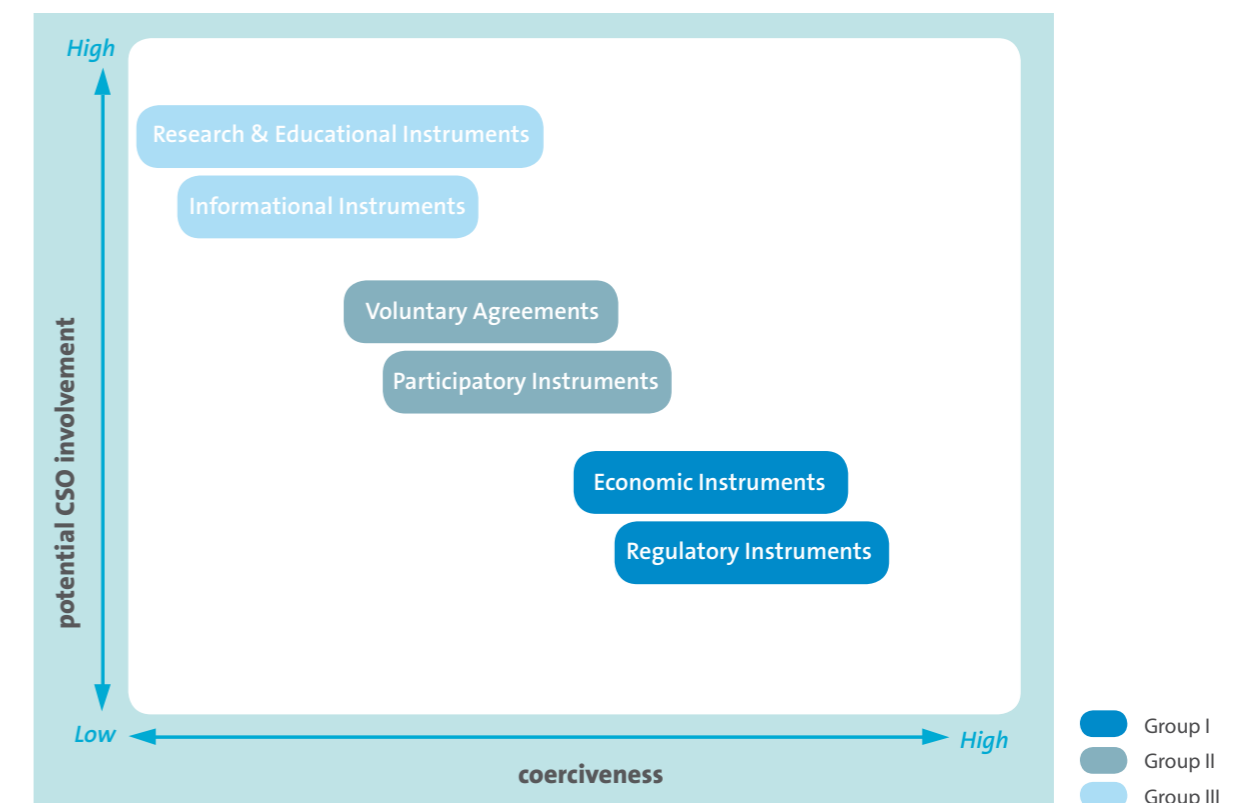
High

potential CSO involvement

Research & Educational Instruments

Informational Instruments

Voluntary Agreements

Participatory Instruments

Economic Instruments

Regulatory Instruments

Low

High

coerciveness

Group I

Group II

Group III